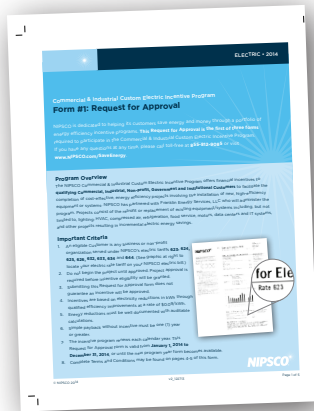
ELECTRIC • 2014

Commercial & Industrial Custom Electric Incentive Program
Form #1: Request for Approval

NIPSCO is dedicated to helping its customers save energy and money through a portfolio of energy efficiency incentive programs. This Request for Approval is the first of three forms required to participate in the Commercial & Industrial Custom Electric Incentive Program. If you have any questions at any time, please call toll-free at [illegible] or visit www.NIPSCO.com/SaveEnergy.

Program Overview
The NIPSCO Commercial & Industrial Custom Electric Incentive Program offers financial incentives to qualifying Commercial, Industrial, Non-profit, Government and Institutional Customers to facilitate the completion of cost-effective energy efficiency projects involving the installation of new, high-efficiency equipment or systems. NIPSCO has partnered with Franklin Energy Services, LLC who will administer the program. Projects consist of the retrofit or replacement of existing equipment/systems including, but not limited to, lighting, HVAC, compressed air, automation, food service, motors, data centers and IT systems, and other projects resulting in incremental electric energy savings.

Important Criteria
1. An eligible customer is any business or non-profit organization served under NIPSCO's electric tariffs 623, 624, 625, 632, 633, 634 and 644. (See electric at right to locate your electric rate tariff on your NIPSCO electric bill.)
2. Do not begin the project until approved. Project approval is required before incentive eligibility will be granted.
3. Submitting this Request for Approval form does not guarantee an incentive will be approved.
4. Incentives are based on electricity reductions in kWh through qualified efficiency improvements at a rate of $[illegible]/kWh.
5. Energy reductions must be well documented with verifiable calculations.
6. Simple payback without incentive must be one (1) year or greater.
7. The incentive program written each calendar year. This Request for Approval form is valid from January 1, 2014 to December 31, 2014, or until the such program until funds become available.
8. Complete Terms and Conditions may be found on pages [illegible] of this form.

for Ele
Rate 623

NIPSCO

© NIPSCO 2014 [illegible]
Page 1 of 6